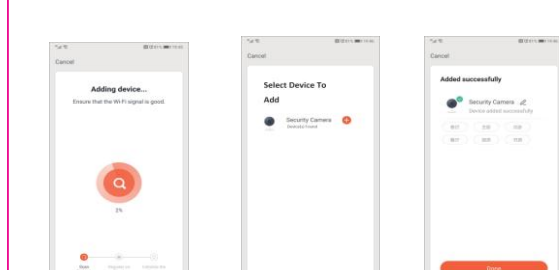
Cancel

Adding device...

Ensure that the Wi-Fi signal is good.

1%

Cancel

Select Device To Add

Security Camera

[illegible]

Cancel

Added successfully

Security Camera

Device added successfully

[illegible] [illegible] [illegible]

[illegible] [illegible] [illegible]

Done